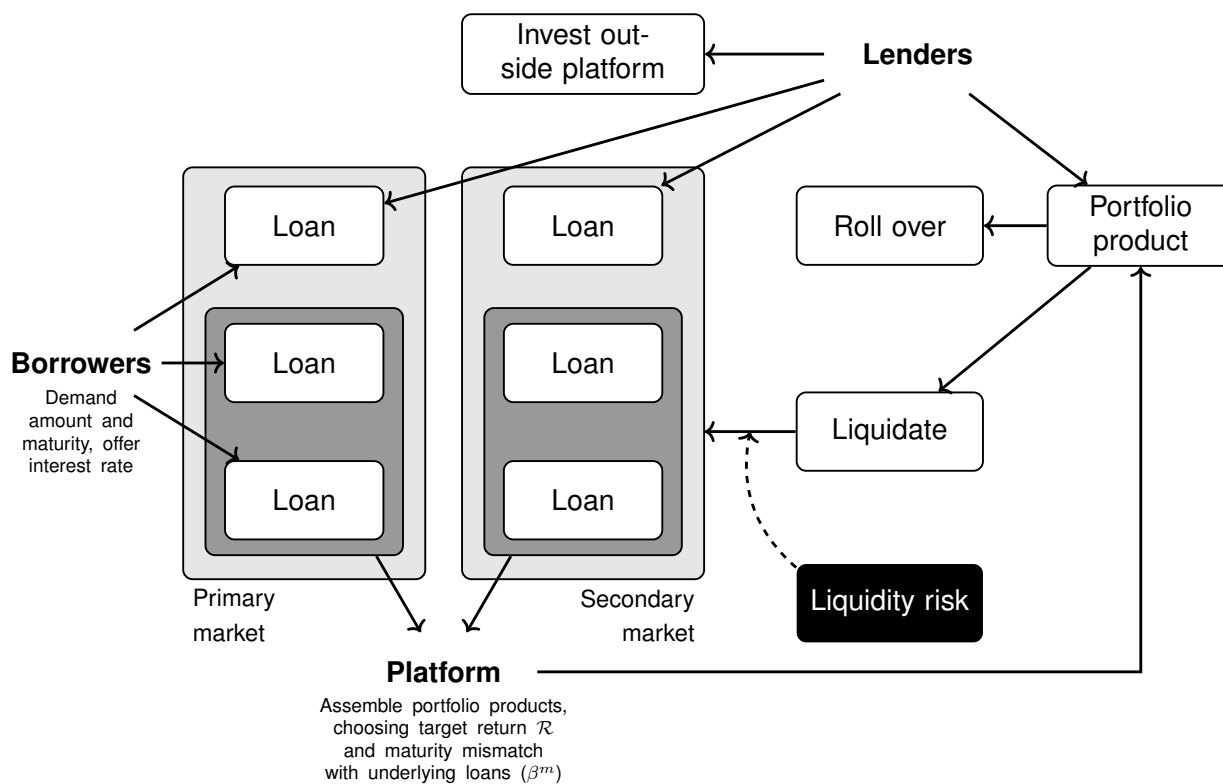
Invest outside platform

Lenders

Loan

Loan

Portfolio product

Roll over

Loan

Loan

Borrowers

Demand amount and maturity, offer interest rate

Liquidate

Loan

Loan

Liquidity risk

Primary market

Secondary market

Platform

Assemble portfolio products, choosing target return $\mathcal{R}$ and maturity mismatch with underlying loans ($\beta^m$)